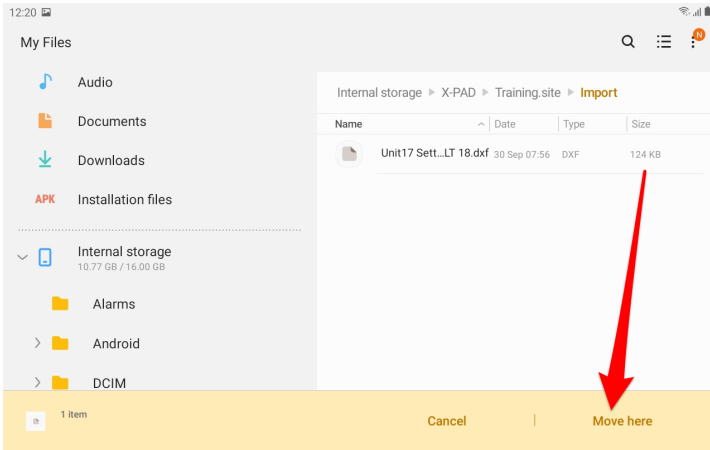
12:20

My Files

N

Audio

Documents

Downloads

APK Installation files

Internal storage
10.77 GB / 16.00 GB

Alarms

Android

DCIM

Internal storage ▸ X-PAD ▸ Training.site ▸ Import

| Name | Date | Type | Size |
|---|---|---|---|
| Unit17 Sett...LT 18.dxf | 30 Sep 07:56 | DXF | 124 KB |

1 item

Cancel

Move here